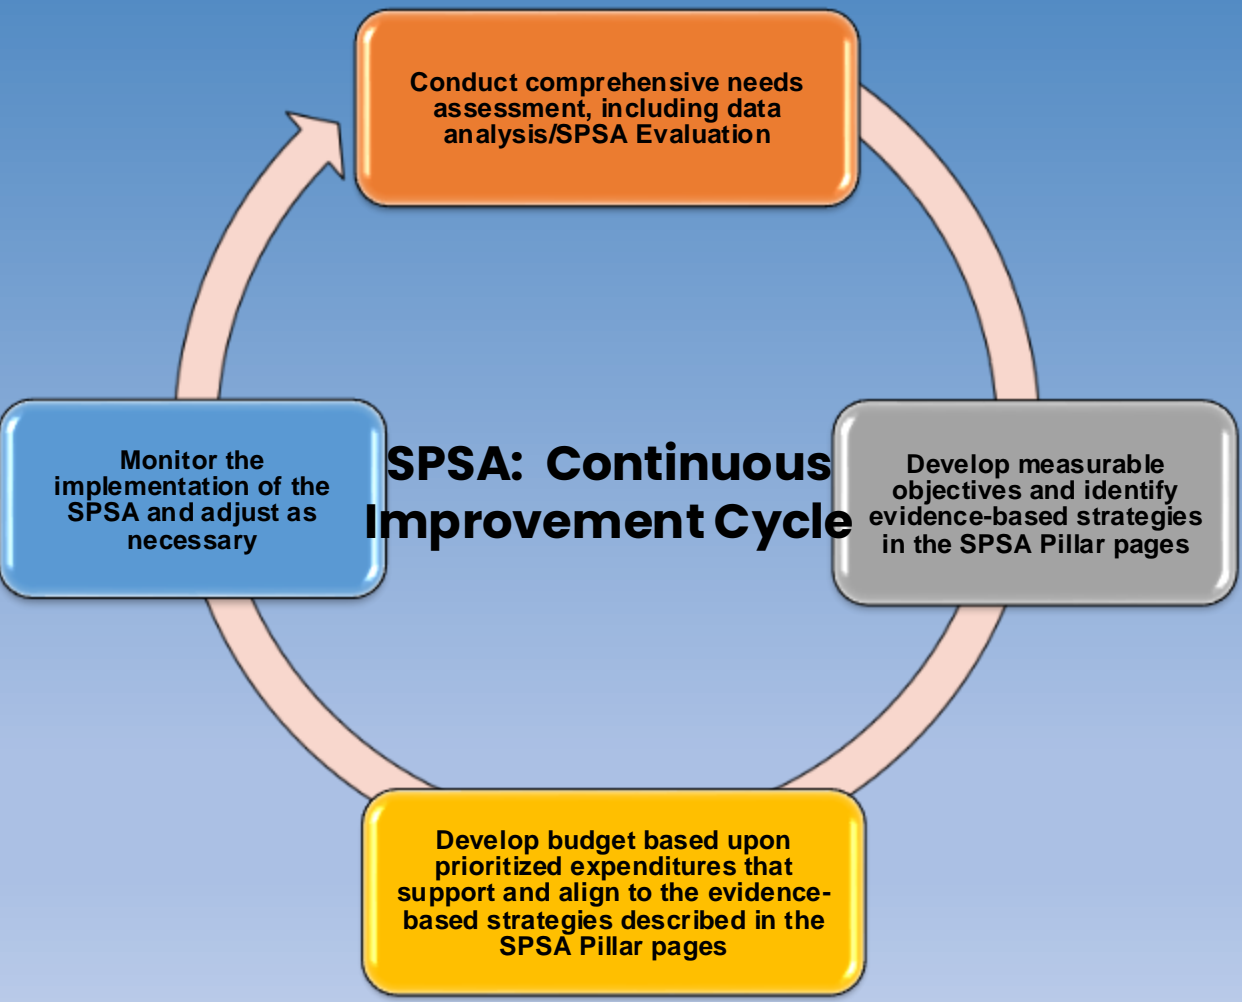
Conduct comprehensive needs assessment, including data analysis/SPSA Evaluation

SPSA: Continuous Improvement Cycle

Develop measurable objectives and identify evidence-based strategies in the SPSA Pillar pages

Develop budget based upon prioritized expenditures that support and align to the evidence-based strategies described in the SPSA Pillar pages

Monitor the implementation of the SPSA and adjust as necessary